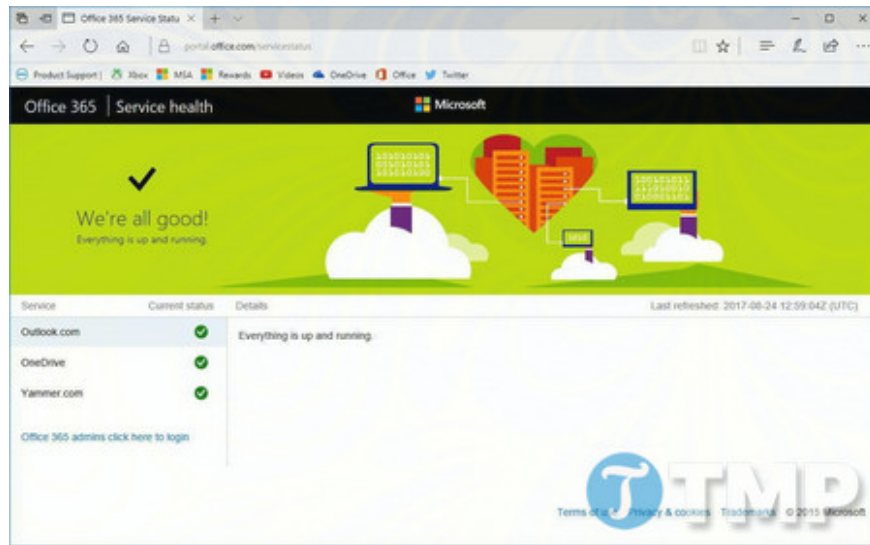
Office 365 Service Statu ×

portal.office.com/servicestatus

Product Support | Xbox MSA Rewards Videos OneDrive Office Twitter

Office 365 | Service health

Microsoft

We're all good!
Everything is up and running.

| Service | Current status | Details |
|---|---|---|
| Outlook.com | ✓ | Everything is up and running. |
| OneDrive | ✓ | |
| Yammer.com | ✓ | |

Last refreshed: 2017-08-24 12:59:04Z (UTC)

Office 365 admins click here to login

Terms of use Privacy & cookies Trademarks © 2015 Microsoft

TMP